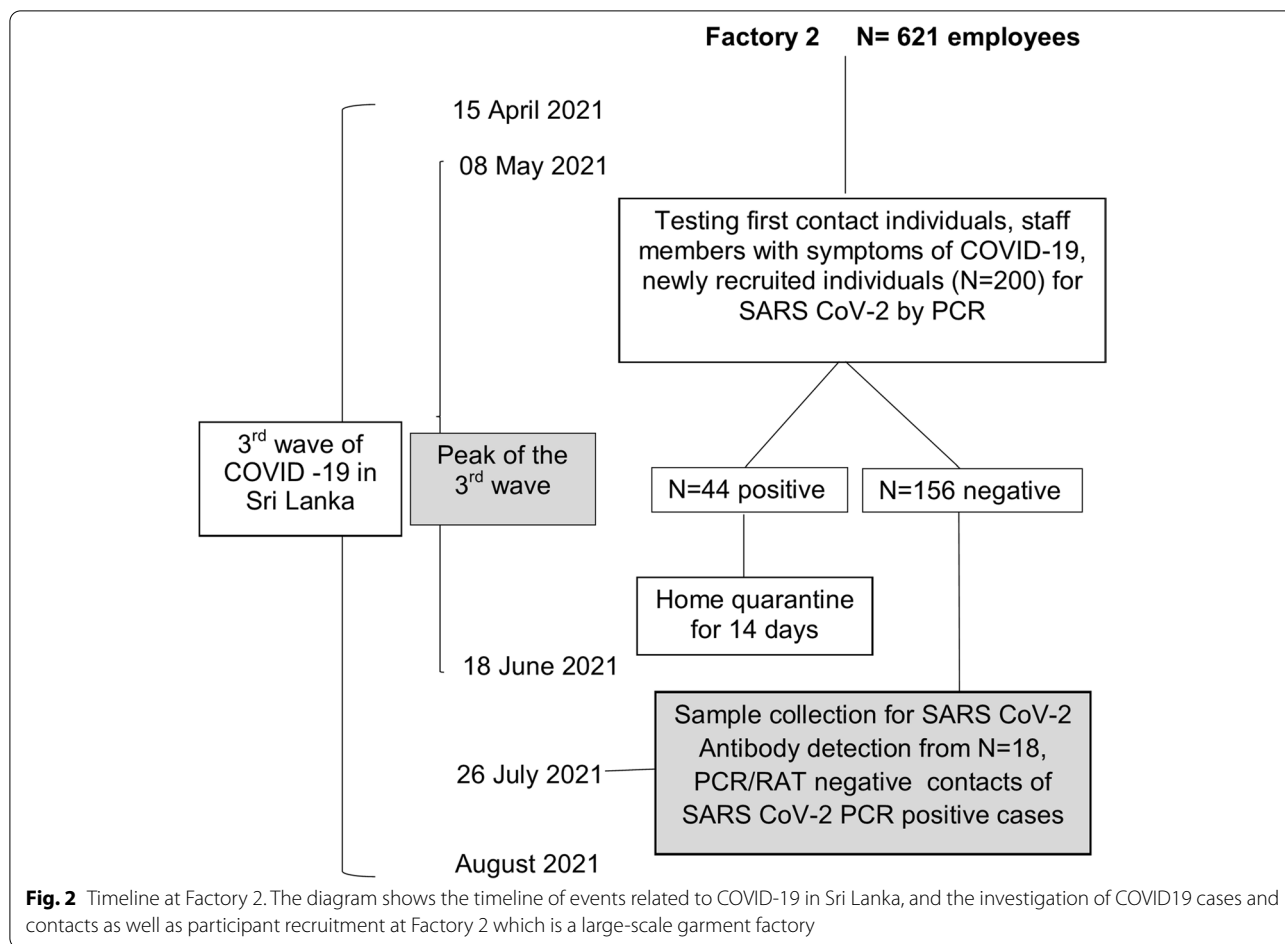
Factory 2 N= 621 employees

15 April 2021

08 May 2021

Testing first contact individuals, staff members with symptoms of COVID-19, newly recruited individuals (N=200) for SARS CoV-2 by PCR

3$^{rd}$ wave of COVID -19 in Sri Lanka

Peak of the 3$^{rd}$ wave

N=44 positive

N=156 negative

Home quarantine for 14 days

18 June 2021

26 July 2021

Sample collection for SARS CoV-2 Antibody detection from N=18, PCR/RAT negative contacts of SARS CoV-2 PCR positive cases

August 2021

**Fig. 2** Timeline at Factory 2. The diagram shows the timeline of events related to COVID-19 in Sri Lanka, and the investigation of COVID19 cases and contacts as well as participant recruitment at Factory 2 which is a large-scale garment factory